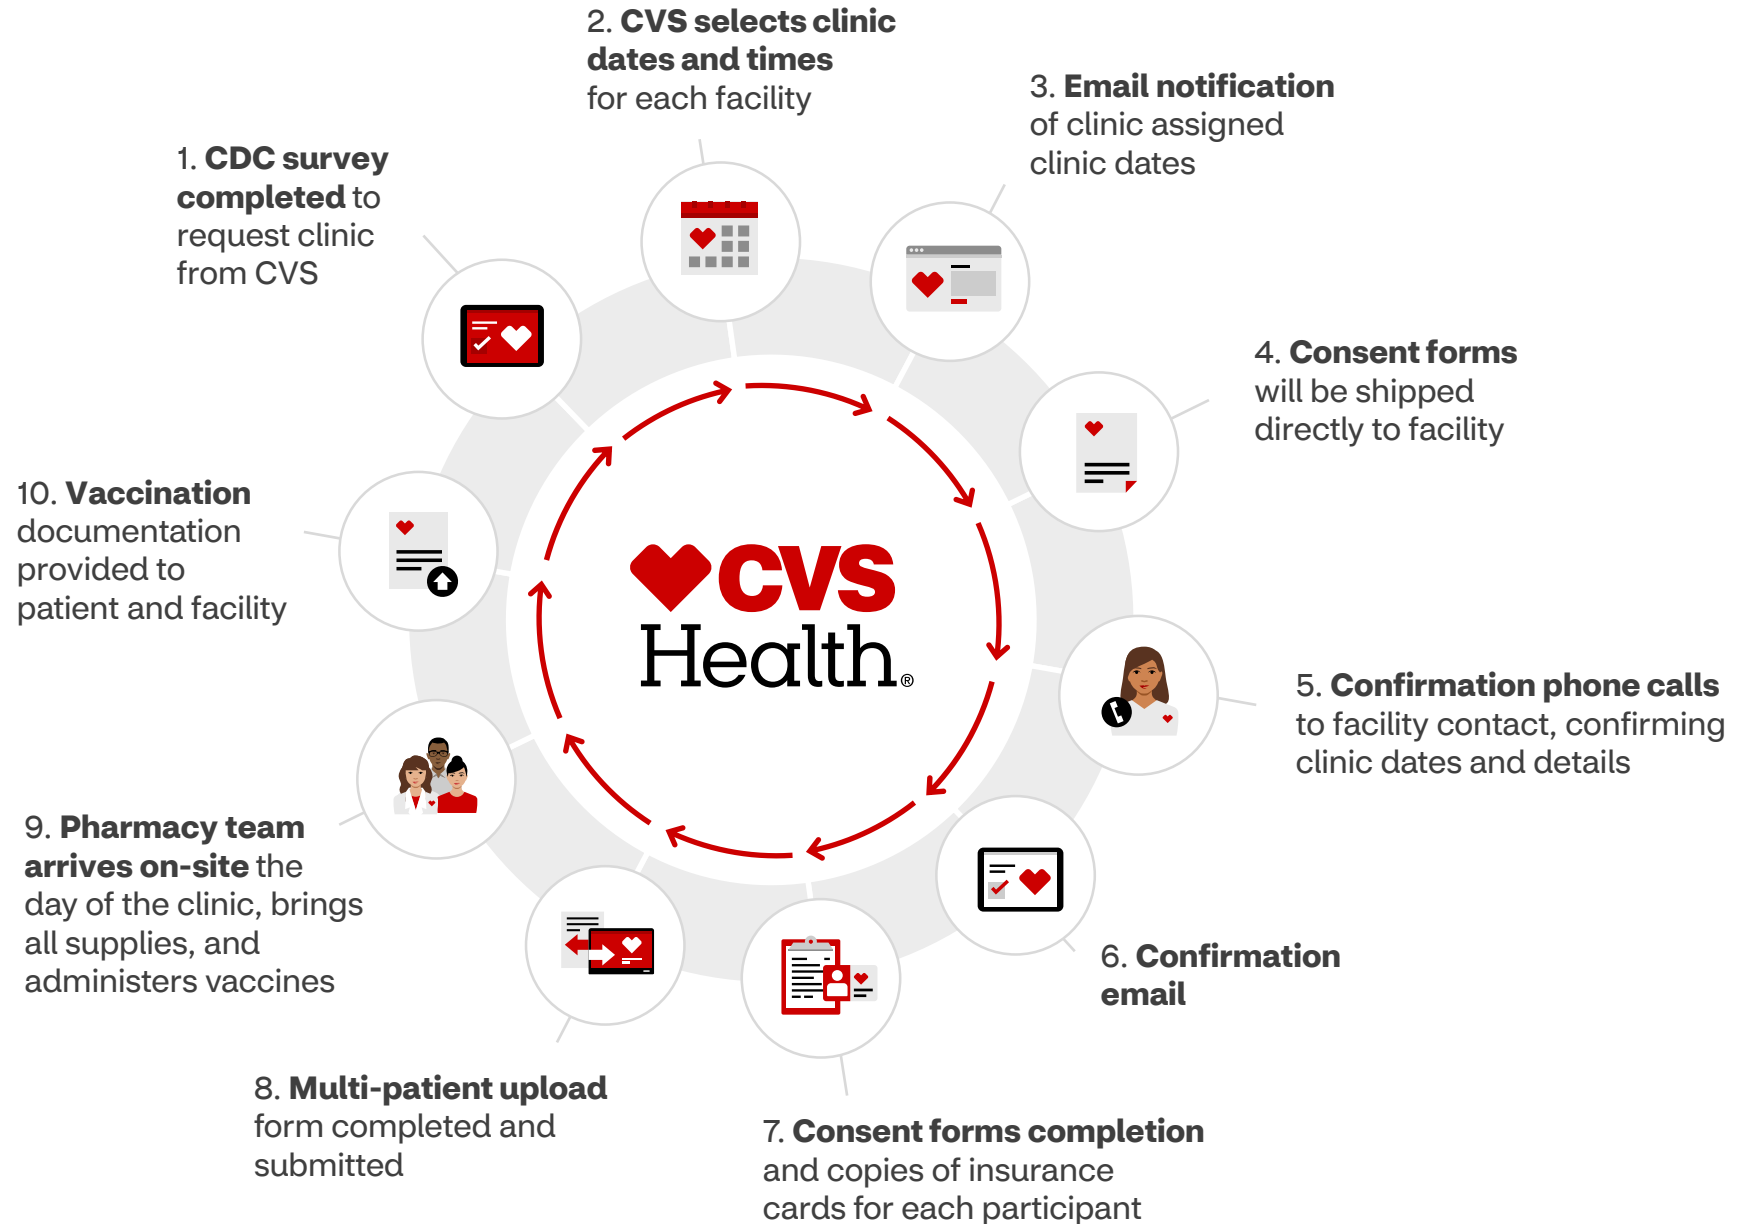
1. **CDC survey completed** to request clinic from CVS

2. **CVS selects clinic dates and times** for each facility

3. **Email notification** of clinic assigned clinic dates

4. **Consent forms** will be shipped directly to facility

5. **Confirmation phone calls** to facility contact, confirming clinic dates and details

6. **Confirmation email**

7. **Consent forms completion** and copies of insurance cards for each participant

8. **Multi-patient upload** form completed and submitted

9. **Pharmacy team arrives on-site** the day of the clinic, brings all supplies, and administers vaccines

10. **Vaccination** documentation provided to patient and facility

CVS Health®